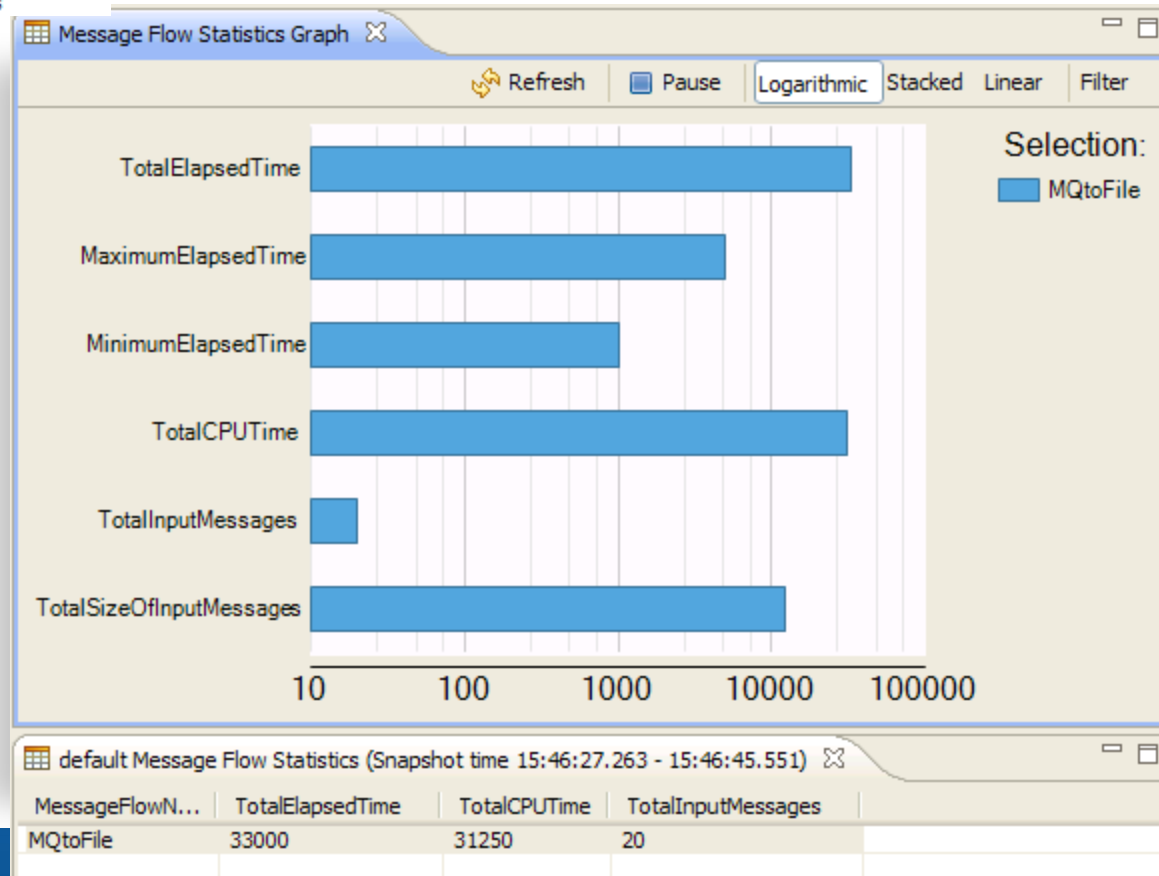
Message Flow Statistics Graph

Refresh Pause Logarithmic Stacked Linear Filter

Selection:
MQtoFile

TotalElapsedTime
MaximumElapsedTime
MinimumElapsedTime
TotalCPUTime
TotalInputMessages
TotalSizeOfInputMessages

10 100 1000 10000 100000

default Message Flow Statistics (Snapshot time 15:46:27.263 - 15:46:45.551)

| MessageFlowN... | TotalElapsedTime | TotalCPUTime | TotalInputMessages |
|---|---|---|---|
| MQtoFile | 33000 | 31250 | 20 |